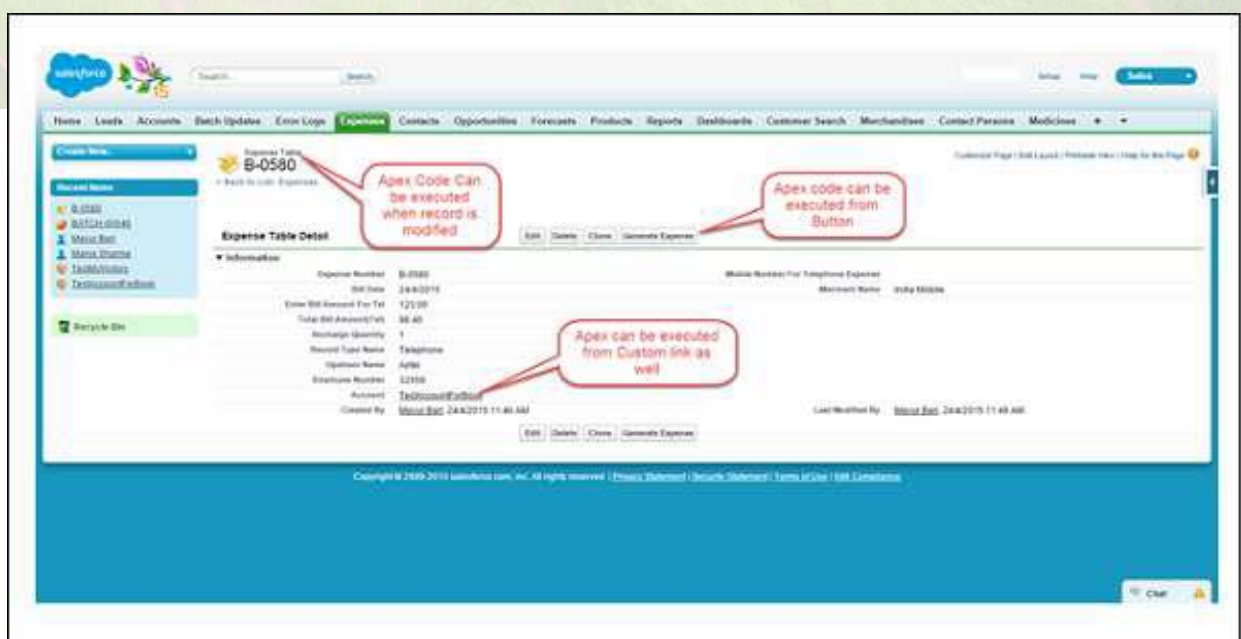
salesforce

Search...

Search

Setup Help Sales

Home Leads Accounts Batch Updates Error Logs Expenses Contacts Opportunities Forecasts Products Reports Dashboards Customer Search Merchandises Contact Persons Medicines + ▾

Create New...

Recent Items

B-0580
BATCH-00046
Mansi Bari
Mansi Sharma
TestAdvisors
TestnccountForBook

Recycle Bin

Expense Table
B-0580
« Back to List: Expenses

Customize Page | Edit Layout | Printable View | Help for this Page

Apex Code Can be executed when record is modified

Apex code can be executed from Button

Expense Table Detail

Edit Delete Clone Generate Expense

▾ Information

Expense Number B-0580
Bill Date 24/4/2015
Enter Bill Amount For Tel 123.00
Total Bill Amount(Tel) 98.40
Recharge Quantity 1
Record Type Name Telephone
Operator Name Airtel
Employee Number 32358
Account TestnccountForBook
Created By Mansi Bari, 24/4/2015 11:46 AM

Mobile Number For Telephone Expense
Merchant Name India Mobile

Apex can be executed from Custom link as well

Last Modified By Mansi Bari, 24/4/2015 11:46 AM

Edit Delete Clone Generate Expense

Copyright © 2000-2015 salesforce.com, inc. All rights reserved. | Privacy Statement | Security Statement | Terms of Use | 508 Compliance

Chat